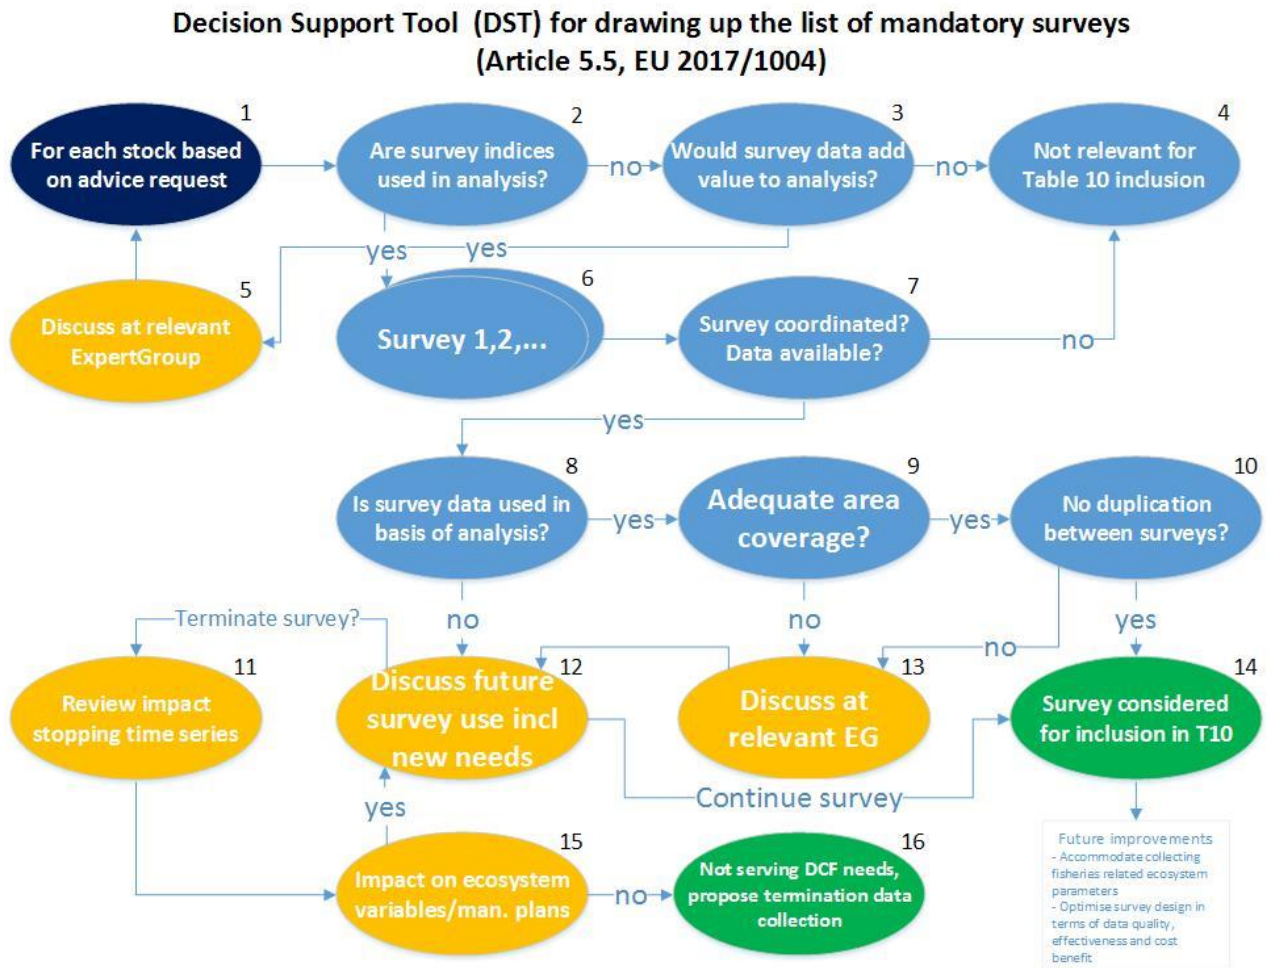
Decision Support Tool (DST) for drawing up the list of mandatory surveys (Article 5.5, EU 2017/1004)

1
For each stock based on advice request

2
Are survey indices used in analysis?

no

3
Would survey data add value to analysis?

no

4
Not relevant for Table 10 inclusion

yes

yes

5
Discuss at relevant ExpertGroup

6
Survey 1,2,...

7
Survey coordinated? Data available?

no

yes

8
Is survey data used in basis of analysis?

yes

9
Adequate area coverage?

yes

10
No duplication between surveys?

Terminate survey?

no

no

no

yes

11
Review impact stopping time series

12
Discuss future survey use incl new needs

13
Discuss at relevant EG

14
Survey considered for inclusion in T10

Continue survey

yes

15
Impact on ecosystem variables/man. plans

no

16
Not serving DCF needs, propose termination data collection

Future improvements
- Accommodate collecting fisherias related ecosystem parameters
- Optimise survey design in terms of data quality, effectiveness and cost benefit